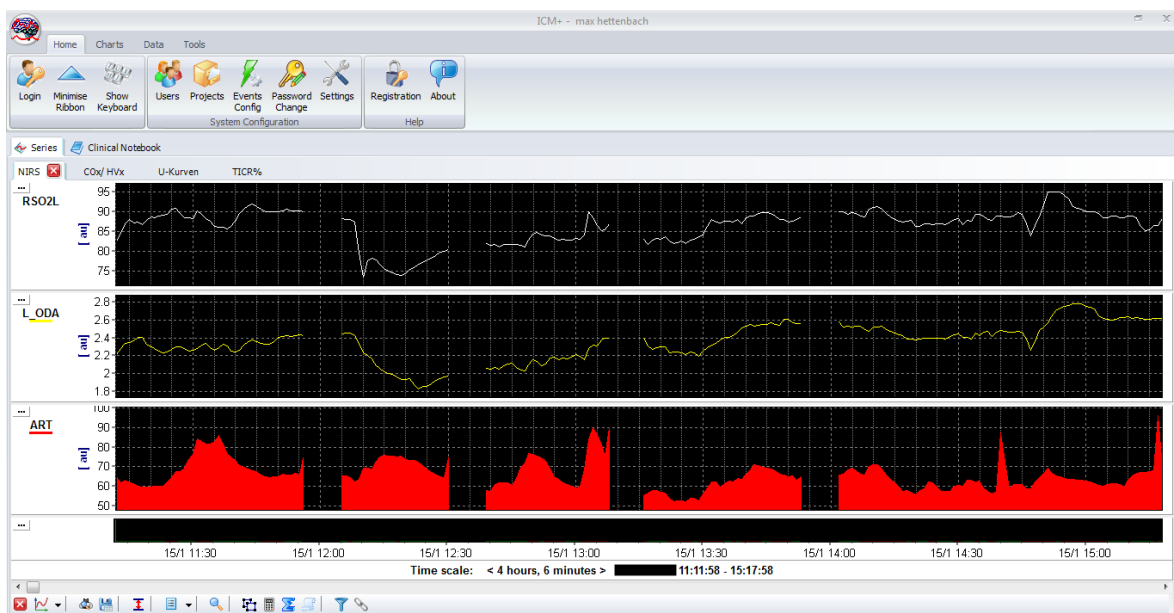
ICM+ - max hettenbach

Home Charts Data Tools

Login Minimise Ribbon Show Keyboard

Users Projects Events Config Password Change Settings
System Configuration

Registration About
Help

Series Clinical Notebook

NIRS COx/ HVx U-Kurven TICR%

...
RSO2L
[au]
95
90
85
80
75

...
L_ODA
[au]
2.8
2.6
2.4
2.2
2
1.8

...
ART
[au]
100
90
80
70
60
50

...

15/1 11:30 15/1 12:00 15/1 12:30 15/1 13:00 15/1 13:30 15/1 14:00 15/1 14:30 15/1 15:00

Time scale: < 4 hours, 6 minutes > 11:11:58 - 15:17:58